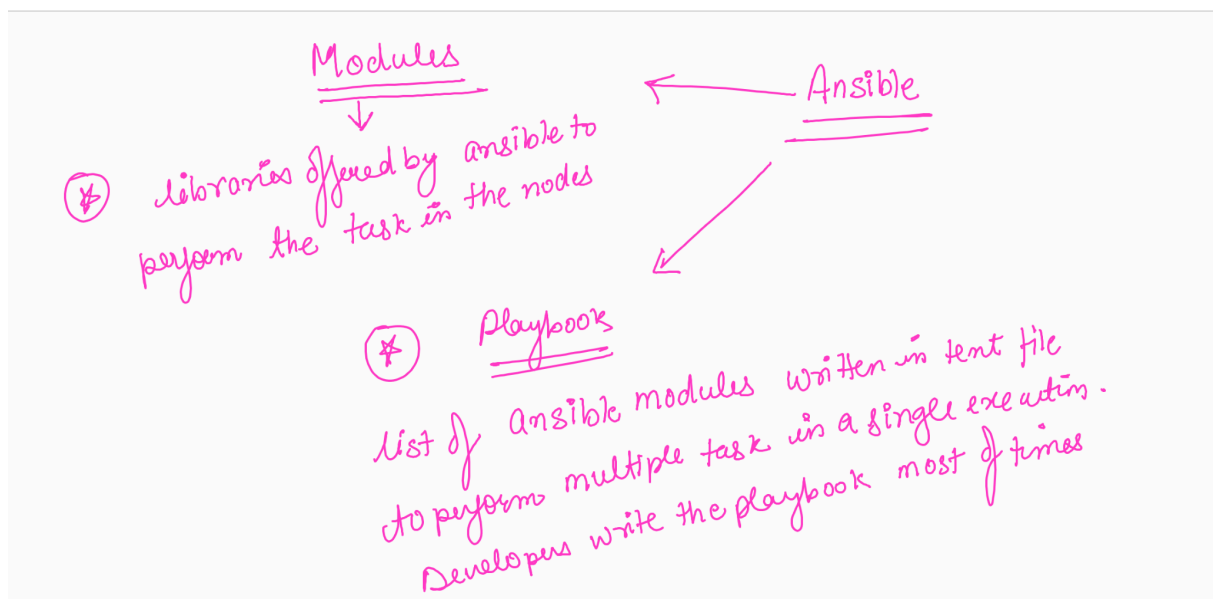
Modules

Ansible

(*) libraries offered by ansible to perform the task in the nodes

(*) Playbook

list of ansible modules written in text file to perform multiple task in a single execution.
Developers write the playbook most of times